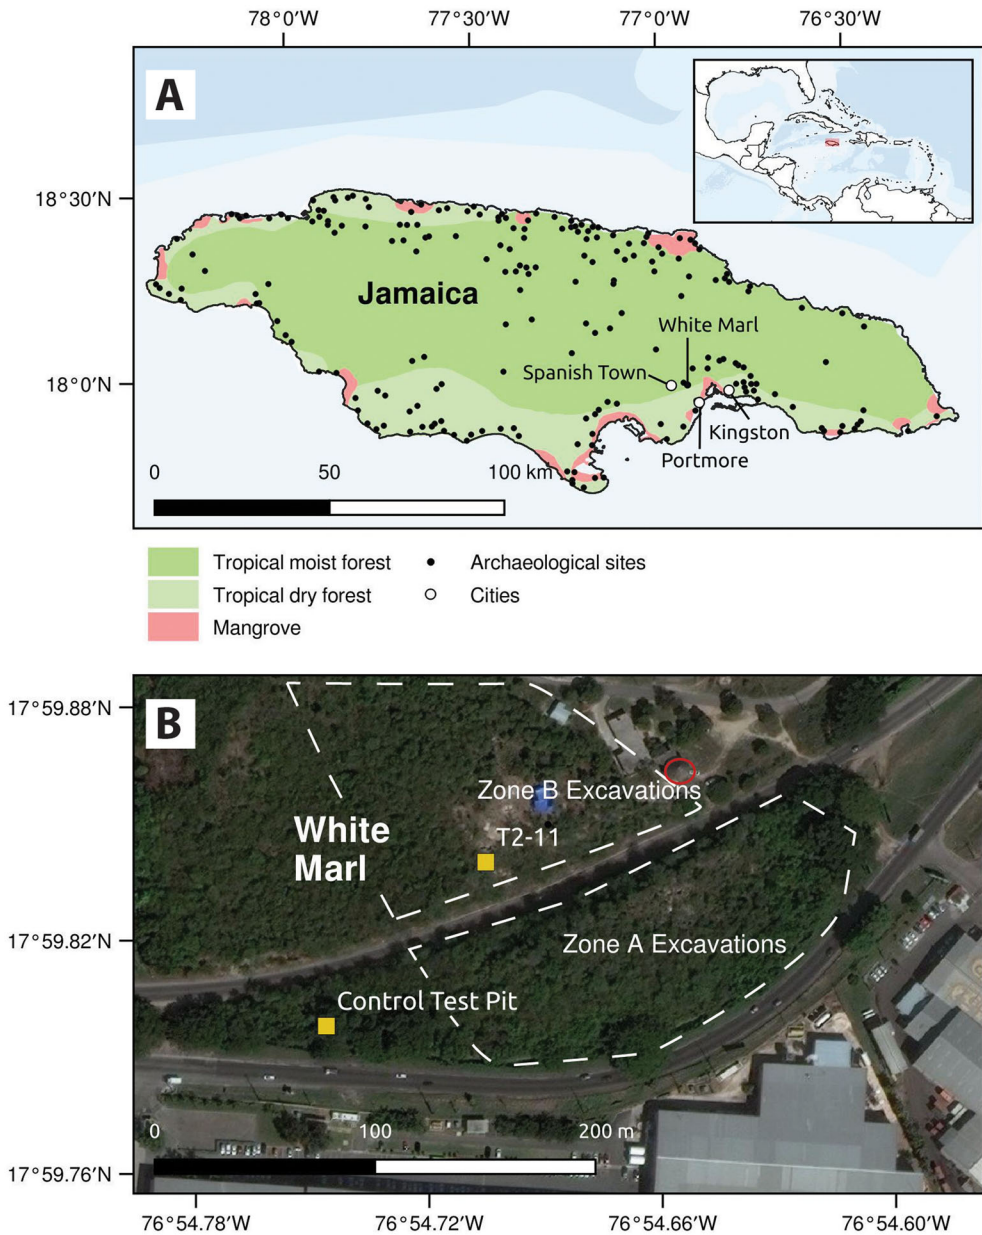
78°0′W
77°30′W
77°0′W
76°30′W

A

18°30′N
18°0′N

Jamaica

White Marl
Spanish Town
Kingston
Portmore

0
50
100 km

Tropical moist forest
Tropical dry forest
Mangrove
Archaeological sites
Cities

B

17°59.88′N
17°59.82′N
17°59.76′N

White Marl

Zone B Excavations
T2-11
Zone A Excavations
Control Test Pit

0
100
200 m

76°54.78′W
76°54.72′W
76°54.66′W
76°54.60′W